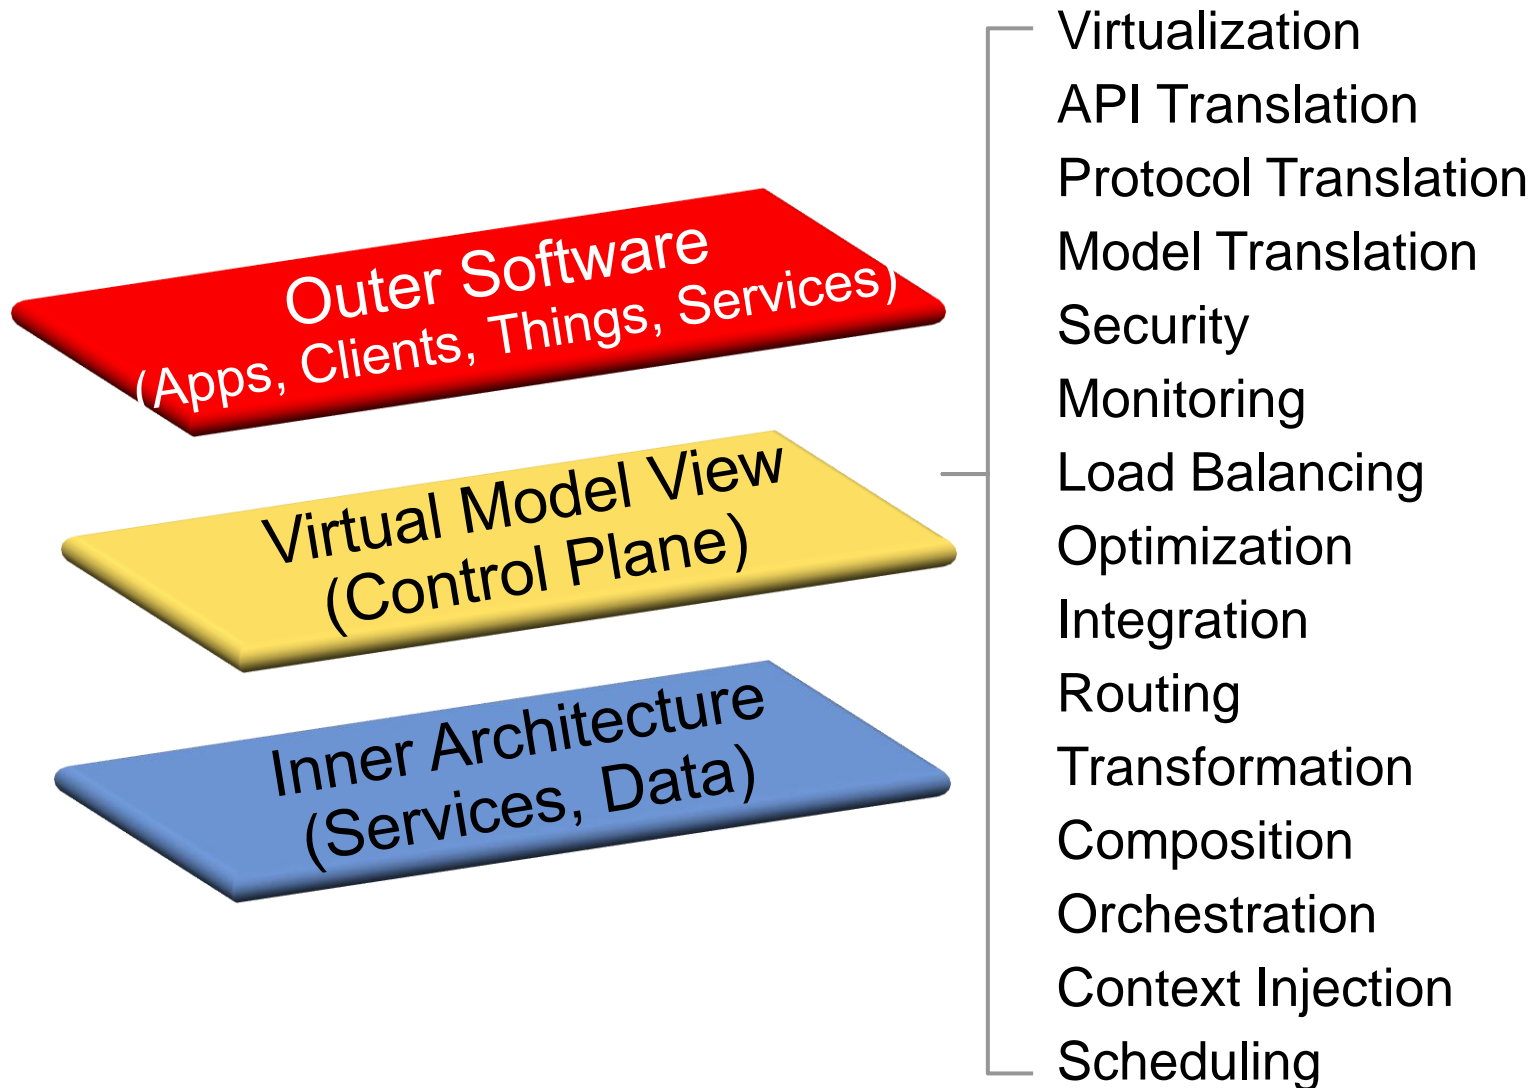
Outer Software
(Apps, Clients, Things, Services)

Virtual Model View
(Control Plane)

Inner Architecture
(Services, Data)

Virtualization
API Translation
Protocol Translation
Model Translation
Security
Monitoring
Load Balancing
Optimization
Integration
Routing
Transformation
Composition
Orchestration
Context Injection
Scheduling